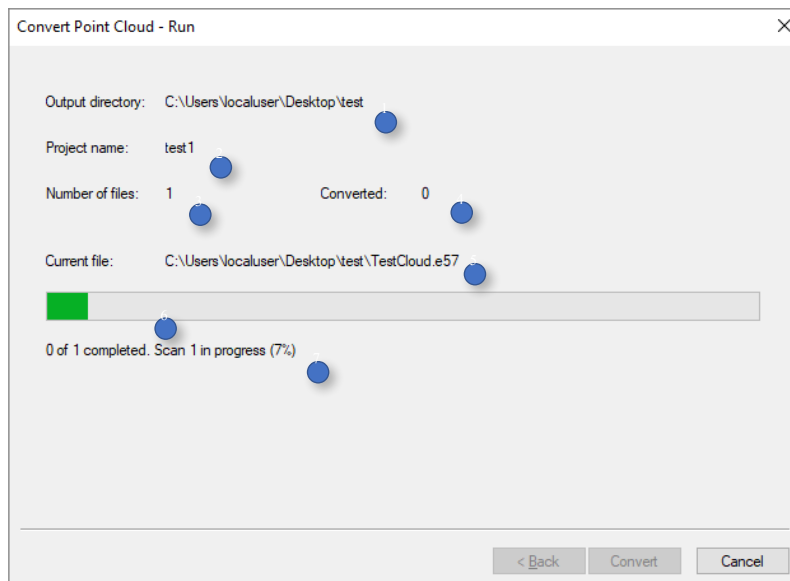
Convert Point Cloud - Run

Output directory: C:\Users\localuser\Desktop\test

Project name: test1

Number of files: 1

Converted: 0

Current file: C:\Users\localuser\Desktop\test\TestCloud.e57

0 of 1 completed. Scan 1 in progress (7%)

< Back

Convert

Cancel